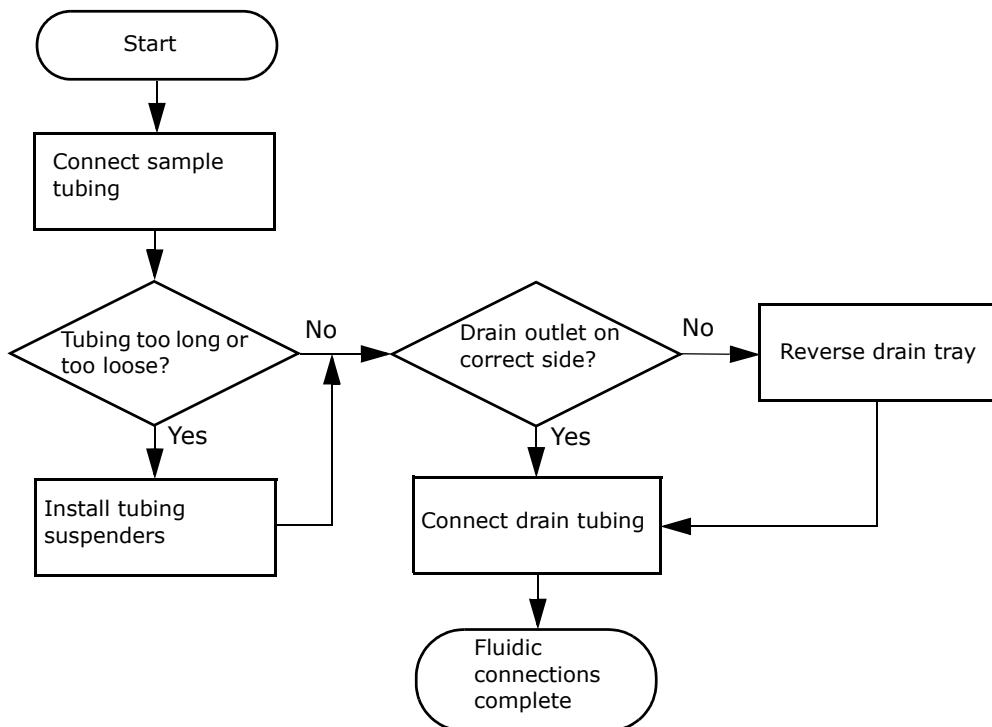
Start

Connect sample tubing

Tubing too long or too loose?

No

Yes

Install tubing suspenders

Drain outlet on correct side?

No

Reverse drain tray

Yes

Connect drain tubing

Fluidic connections complete